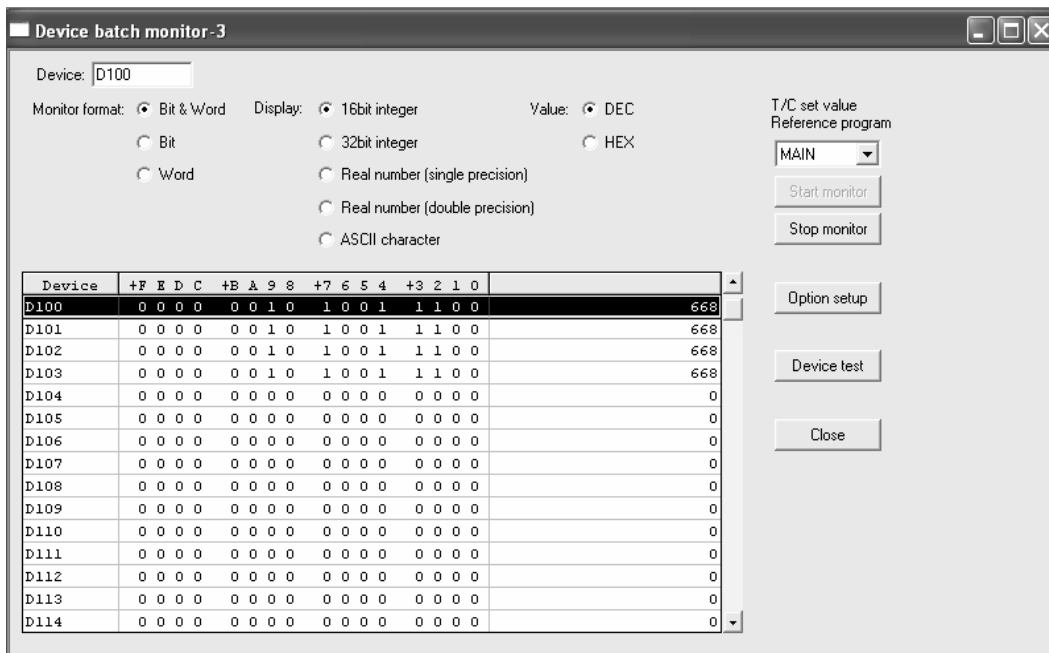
Device batch monitor-3

Device: D100

Monitor format: Bit & Word
Bit
Word

Display: 16bit integer
32bit integer
Real number (single precision)
Real number (double precision)
ASCII character

Value: DEC
HEX

T/C set value
Reference program
MAIN

Start monitor
Stop monitor

| Device | +F E D C | +B A 9 8 | +7 6 5 4 | +3 2 1 0 | |
|---|---|---|---|---|---|
| D100 | 0 0 0 0 | 0 0 1 0 | 1 0 0 1 | 1 1 0 0 | 668 |
| D101 | 0 0 0 0 | 0 0 1 0 | 1 0 0 1 | 1 1 0 0 | 668 |
| D102 | 0 0 0 0 | 0 0 1 0 | 1 0 0 1 | 1 1 0 0 | 668 |
| D103 | 0 0 0 0 | 0 0 1 0 | 1 0 0 1 | 1 1 0 0 | 668 |
| D104 | 0 0 0 0 | 0 0 0 0 | 0 0 0 0 | 0 0 0 0 | 0 |
| D105 | 0 0 0 0 | 0 0 0 0 | 0 0 0 0 | 0 0 0 0 | 0 |
| D106 | 0 0 0 0 | 0 0 0 0 | 0 0 0 0 | 0 0 0 0 | 0 |
| D107 | 0 0 0 0 | 0 0 0 0 | 0 0 0 0 | 0 0 0 0 | 0 |
| D108 | 0 0 0 0 | 0 0 0 0 | 0 0 0 0 | 0 0 0 0 | 0 |
| D109 | 0 0 0 0 | 0 0 0 0 | 0 0 0 0 | 0 0 0 0 | 0 |
| D110 | 0 0 0 0 | 0 0 0 0 | 0 0 0 0 | 0 0 0 0 | 0 |
| D111 | 0 0 0 0 | 0 0 0 0 | 0 0 0 0 | 0 0 0 0 | 0 |
| D112 | 0 0 0 0 | 0 0 0 0 | 0 0 0 0 | 0 0 0 0 | 0 |
| D113 | 0 0 0 0 | 0 0 0 0 | 0 0 0 0 | 0 0 0 0 | 0 |
| D114 | 0 0 0 0 | 0 0 0 0 | 0 0 0 0 | 0 0 0 0 | 0 |

Option setup

Device test

Close